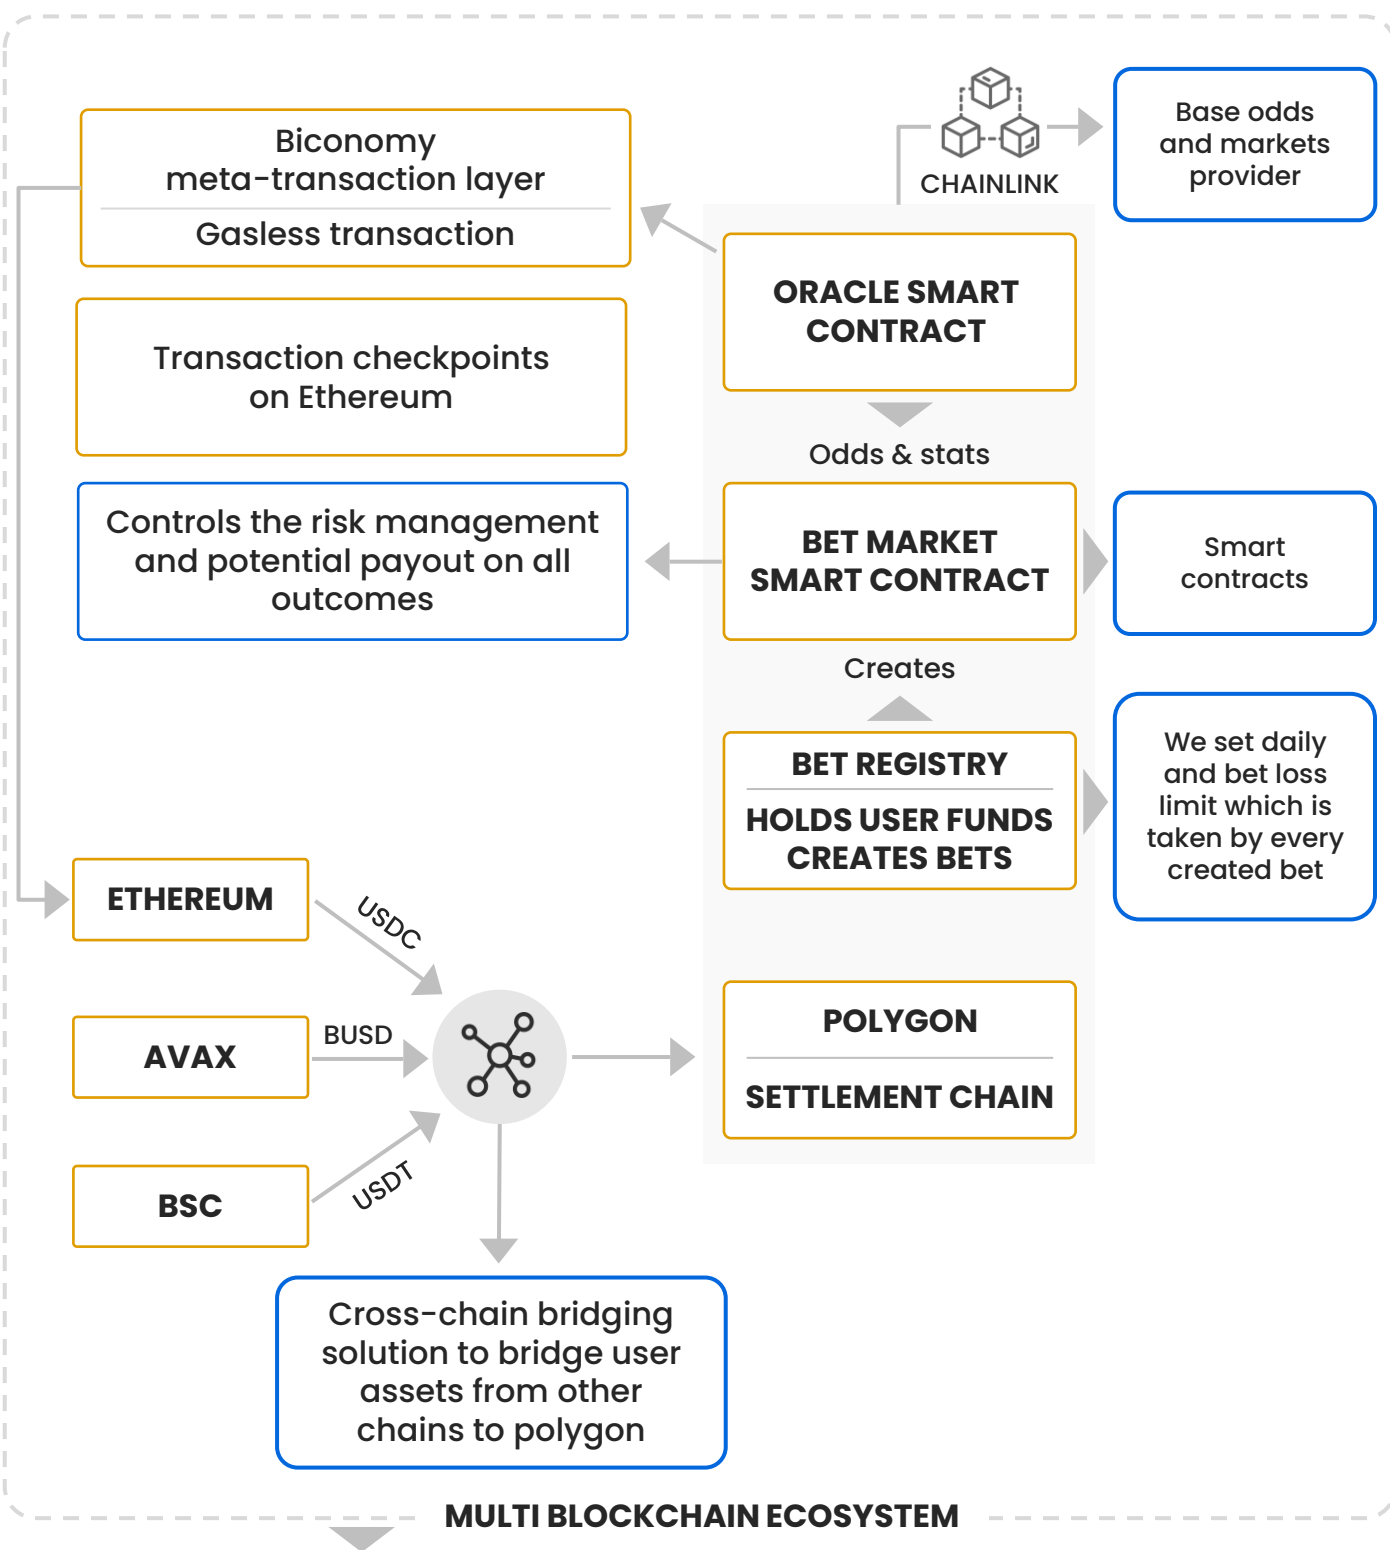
Biconomy meta-transaction layer

Gasless transaction

CHAINLINK

Base odds and markets provider

ORACLE SMART CONTRACT

Transaction checkpoints on Ethereum

Odds & stats

Controls the risk management and potential payout on all outcomes

BET MARKET SMART CONTRACT

Smart contracts

Creates

BET REGISTRY

HOLDS USER FUNDS CREATES BETS

We set daily and bet loss limit which is taken by every created bet

ETHEREUM

USDC

AVAX

BUSD

BSC

USDT

POLYGON

SETTLEMENT CHAIN

Cross-chain bridging solution to bridge user assets from other chains to polygon

MULTI BLOCKCHAIN ECOSYSTEM